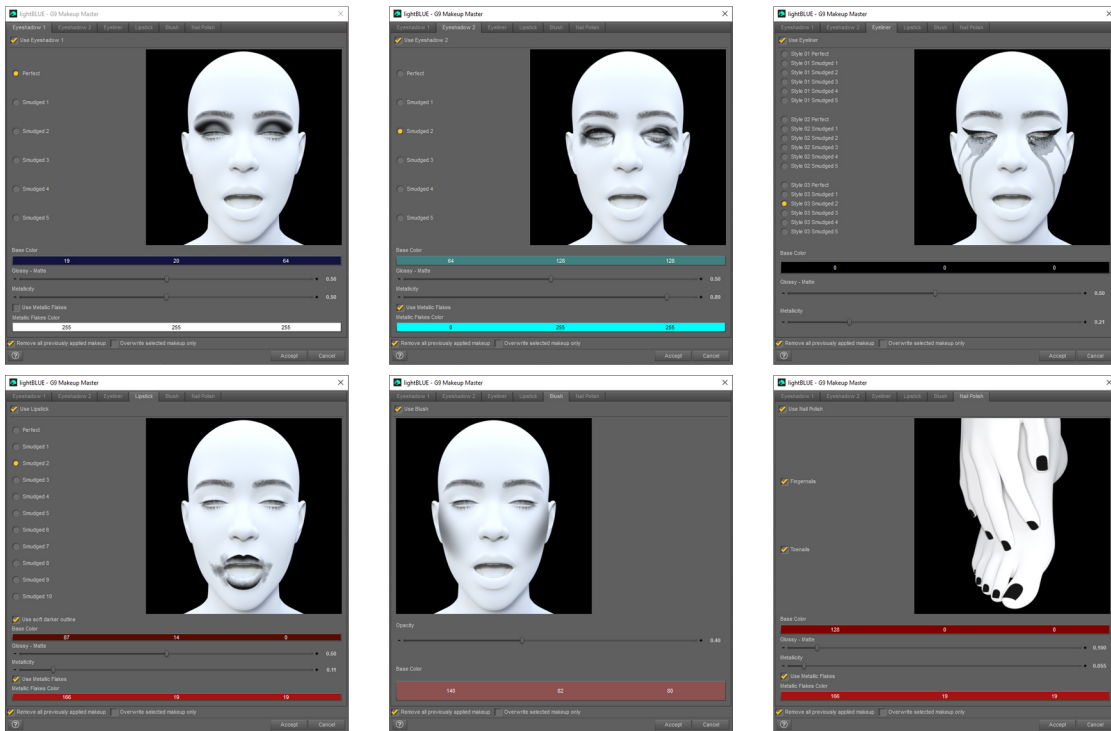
lightBLUE - G9 Makeup Master
Eyeshadow 1 Eyeshadow 2 Eyeliner Lipstick Blush Nail Polish
Use Eyeshadow 1
Perfect
Smudged 1
Smudged 2
Smudged 3
Smudged 4
Smudged 5
Base Color
19 20 64
Glossy - Matte
0.50
Metallicity
0.50
Use Metallic Flakes
Metallic Flakes Color
255 255 255
Remove all previously applied makeup
Overwrite selected makeup only
Accept Cancel

lightBLUE - G9 Makeup Master
Eyeshadow 1 Eyeshadow 2 Eyeliner Lipstick Blush Nail Polish
Use Eyeshadow 2
Perfect
Smudged 1
Smudged 2
Smudged 3
Smudged 4
Smudged 5
Base Color
64 128 128
Glossy - Matte
0.50
Metallicity
0.80
Use Metallic Flakes
Metallic Flakes Color
0 255 255
Remove all previously applied makeup
Overwrite selected makeup only
Accept Cancel

lightBLUE - G9 Makeup Master
Eyeshadow 1 Eyeshadow 2 Eyeliner Lipstick Blush Nail Polish
Use Eyeliner
Style 01 Perfect
Style 01 Smudged 1
Style 01 Smudged 2
Style 01 Smudged 3
Style 01 Smudged 4
Style 01 Smudged 5
Style 02 Perfect
Style 02 Smudged 1
Style 02 Smudged 2
Style 02 Smudged 3
Style 02 Smudged 4
Style 02 Smudged 5
Style 03 Perfect
Style 03 Smudged 1
Style 03 Smudged 2
Style 03 Smudged 3
Style 03 Smudged 4
Style 03 Smudged 5
Base Color
0 0 0
Glossy - Matte
0.50
Metallicity
0.21
Remove all previously applied makeup
Overwrite selected makeup only
Accept Cancel

lightBLUE - G9 Makeup Master
Eyeshadow 1 Eyeshadow 2 Eyeliner Lipstick Blush Nail Polish
Use Lipstick
Perfect
Smudged 1
Smudged 2
Smudged 3
Smudged 4
Smudged 5
Smudged 6
Smudged 7
Smudged 8
Smudged 9
Smudged 10
Use soft darker outline
Base Color
87 14 0
Glossy - Matte
0.50
Metallicity
0.11
Use Metallic Flakes
Metallic Flakes Color
166 19 19
Remove all previously applied makeup
Overwrite selected makeup only
Accept Cancel

lightBLUE - G9 Makeup Master
Eyeshadow 1 Eyeshadow 2 Eyeliner Lipstick Blush Nail Polish
Use Blush
Opacity
0.40
Base Color
140 82 80
Remove all previously applied makeup
Overwrite selected makeup only
Accept Cancel

lightBLUE - G9 Makeup Master
Eyeshadow 1 Eyeshadow 2 Eyeliner Lipstick Blush Nail Polish
Use Nail Polish
Fingernails
Toenails
Base Color
128 0 0
Glossy - Matte
0.590
Metallicity
0.055
Use Metallic Flakes
Metallic Flakes Color
166 19 19
Remove all previously applied makeup
Overwrite selected makeup only
Accept Cancel